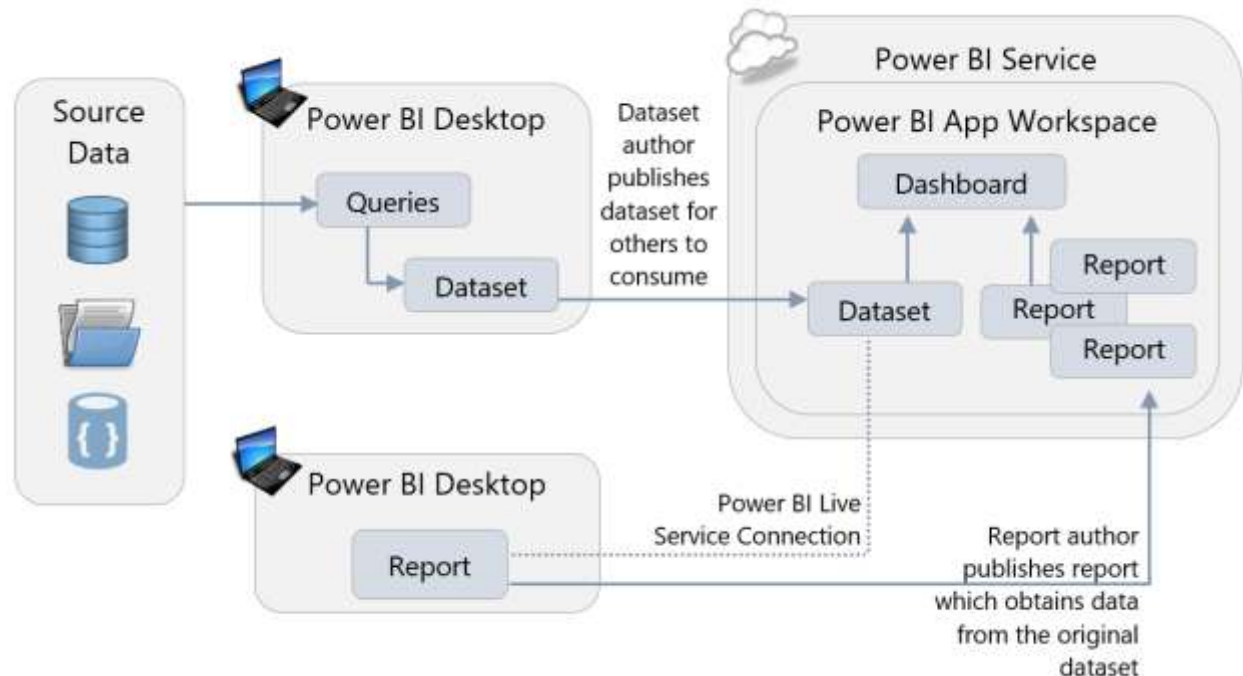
Source Data

{ }

Power BI Desktop

Queries

Dataset

Dataset author publishes dataset for others to consume

Power BI Service

Power BI App Workspace

Dashboard

Dataset

Report

Report

Report

Power BI Desktop

Report

Power BI Live Service Connection

Report author publishes report which obtains data from the original dataset